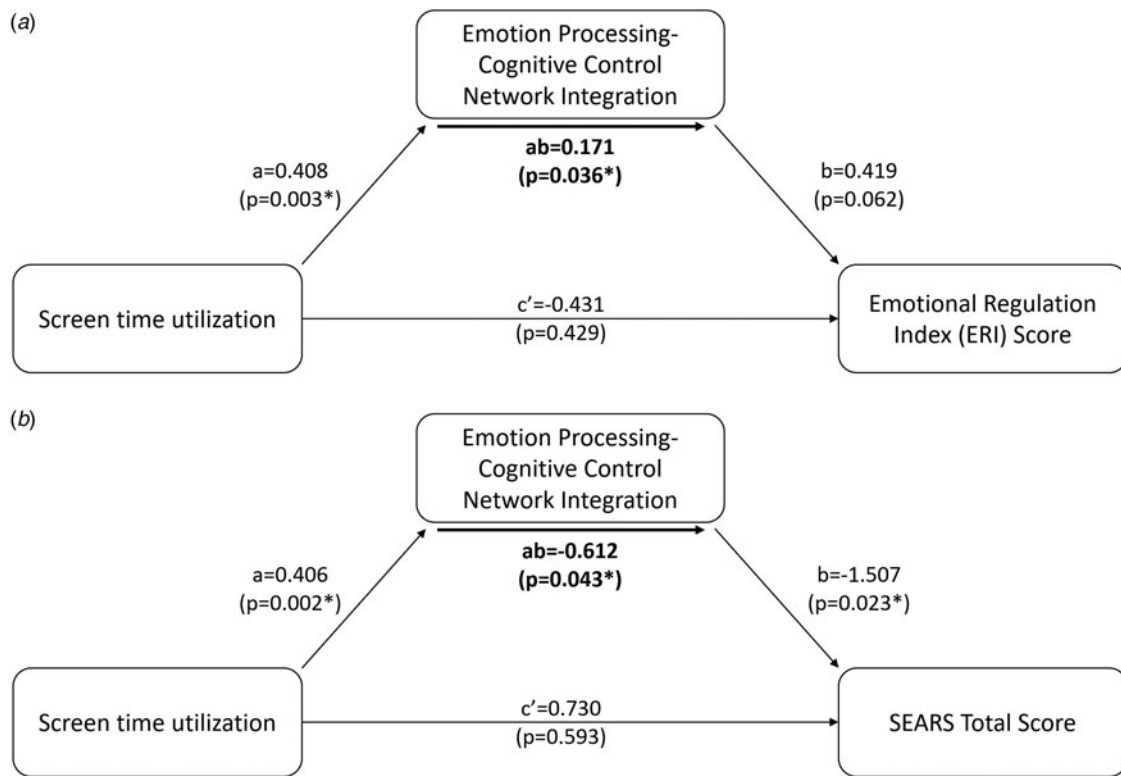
(a)

Emotion Processing-Cognitive Control Network Integration

a=0.408
(p=0.003*)

ab=0.171
(p=0.036*)

b=0.419
(p=0.062)

Screen time utilization

c'=-0.431
(p=0.429)

Emotional Regulation Index (ERI) Score

(b)

Emotion Processing-Cognitive Control Network Integration

a=0.406
(p=0.002*)

ab=-0.612
(p=0.043*)

b=-1.507
(p=0.023*)

Screen time utilization

c'=0.730
(p=0.593)

SEARS Total Score